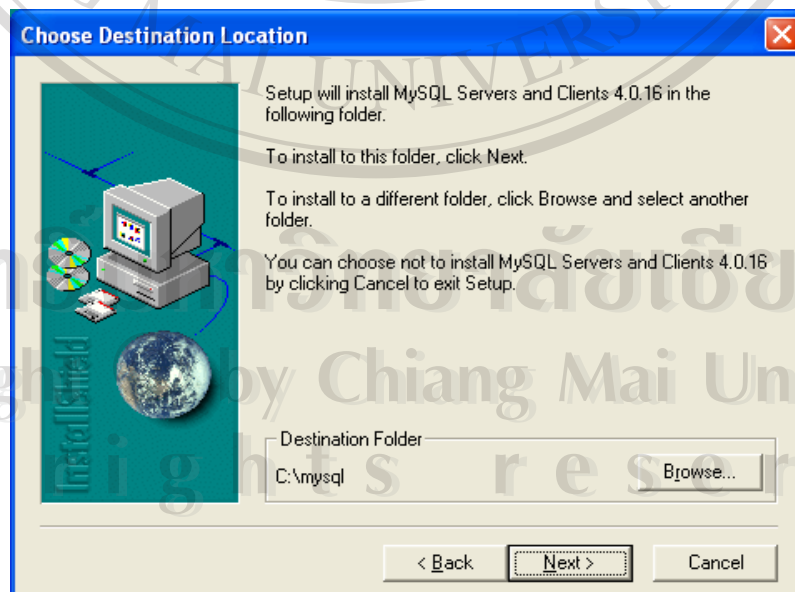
Choose Destination Location

Setup will install MySQL Servers and Clients 4.0.16 in the following folder.

To install to this folder, click Next.

To install to a different folder, click Browse and select another folder.

You can choose not to install MySQL Servers and Clients 4.0.16 by clicking Cancel to exit Setup.

InstallShield

Destination Folder

C:\mysql

Browse...

< Back

Next >

Cancel

AI UNIVERS

ลิขสิทธิ์มหาวิทยาลัยเชียงใหม่

Copyright by Chiang Mai University

All rights reserved